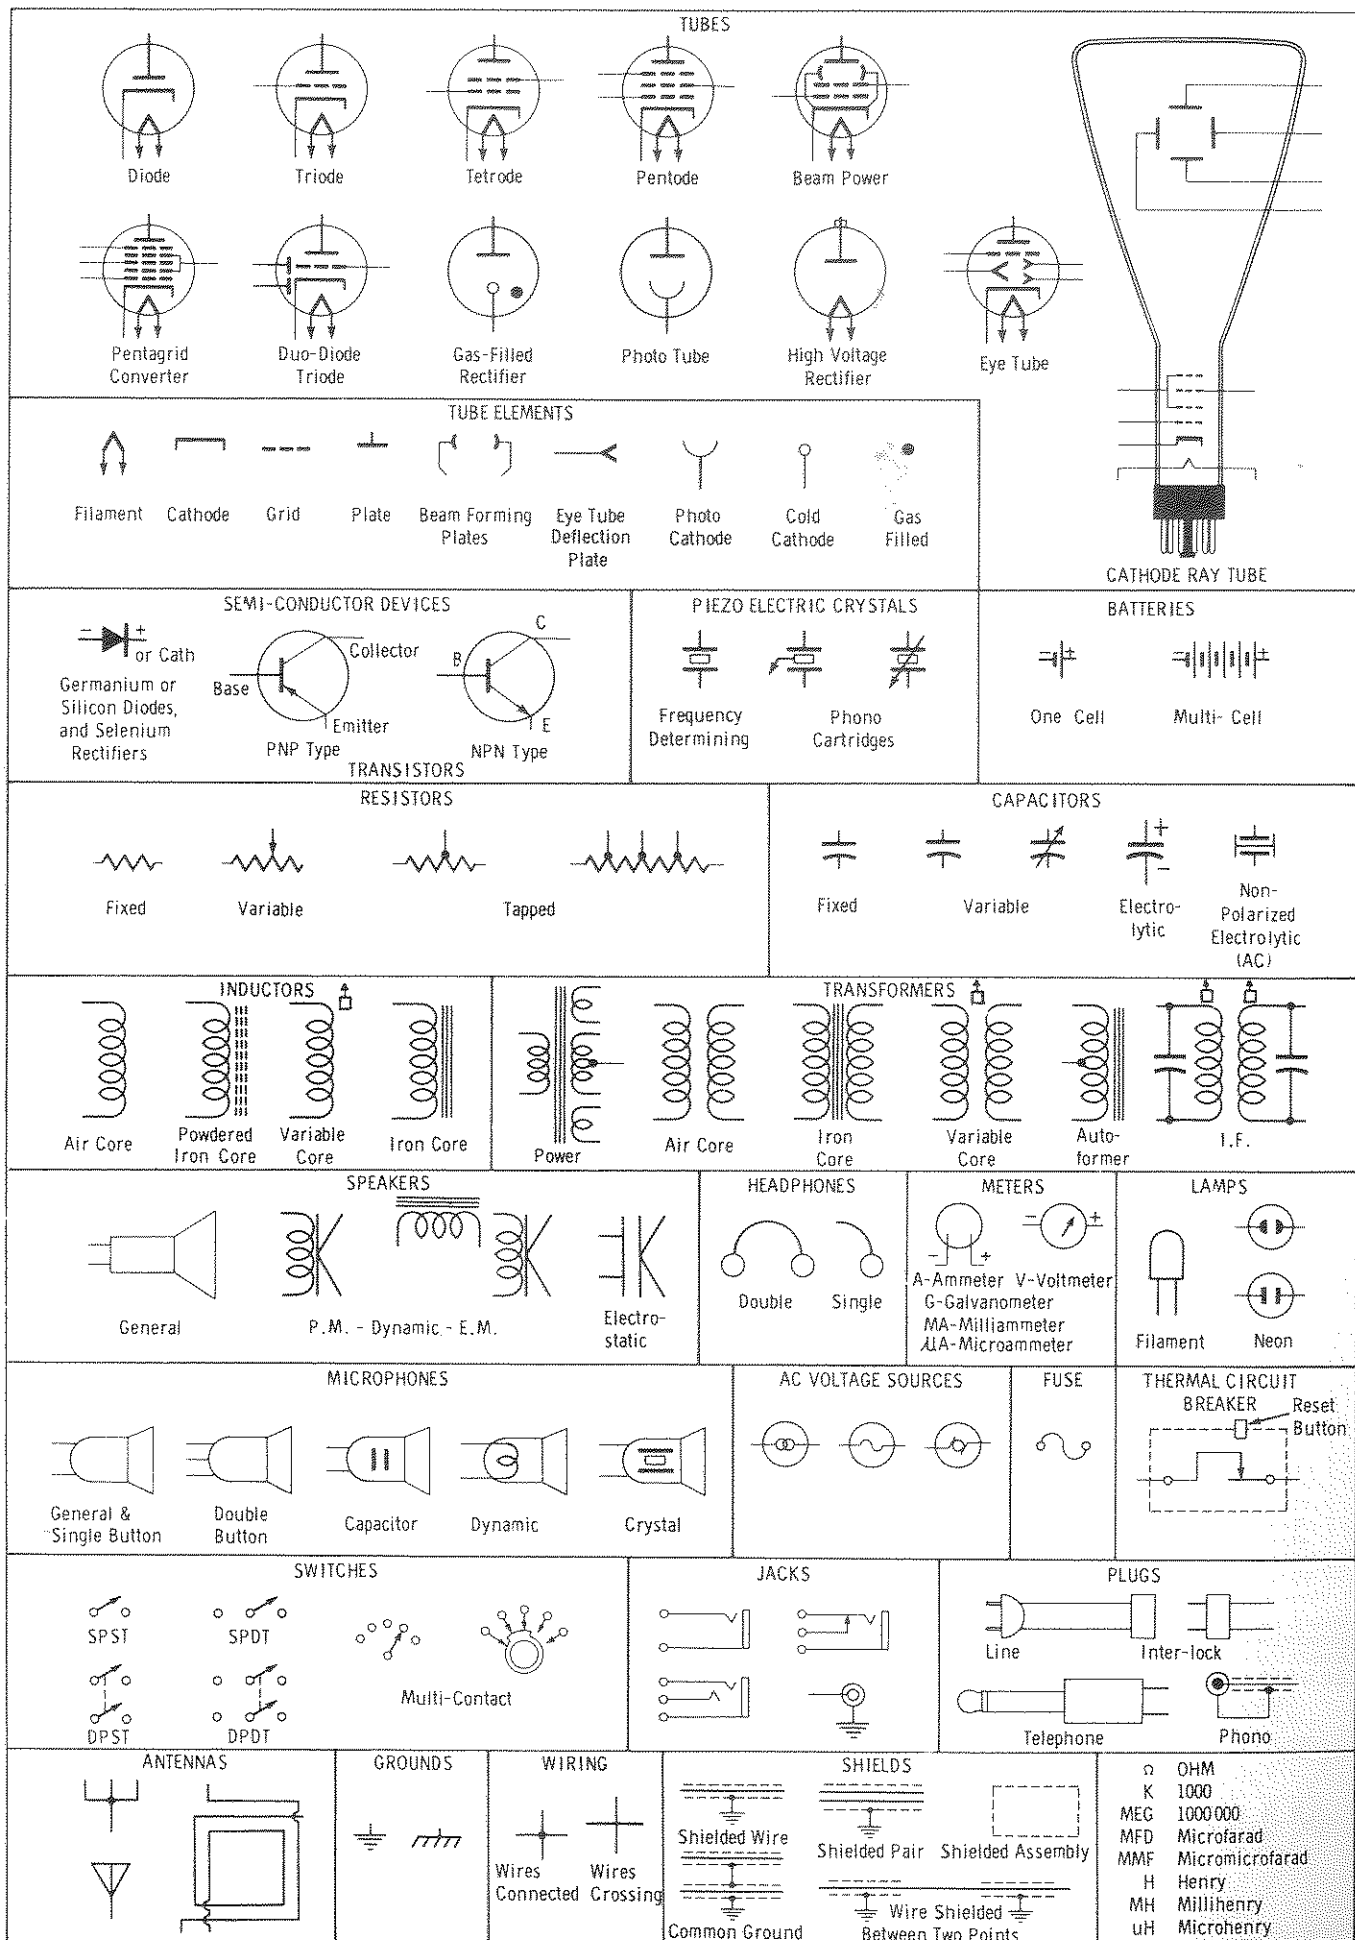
TUBES

Diode
Triode
Tetrode
Pentode
Beam Power
Pentagrid Converter
Duo-Diode Triode
Gas-Filled Rectifier
Photo Tube
High Voltage Rectifier
Eye Tube

CATHODE RAY TUBE

TUBE ELEMENTS

Filament
Cathode
Grid
Plate
Beam Forming Plates
Eye Tube Deflection Plate
Photo Cathode
Cold Cathode
Gas Filled

SEMI-CONDUCTOR DEVICES

or Cath
Germanium or Silicon Diodes, and Selenium Rectifiers
Collector
Base
Emitter
PNP Type
B
C
E
NPN Type
TRANSISTORS

PIEZO ELECTRIC CRYSTALS

Frequency Determining
Phono Cartridges

BATTERIES

One Cell
Multi- Cell

RESISTORS

Fixed
Variable
Tapped

CAPACITORS

Fixed
Variable
Electro-lytic
Non-Polarized Electrolytic (AC)

INDUCTORS

Air Core
Powdered Iron Core
Variable Core
Iron Core

TRANSFORMERS

Power
Air Core
Iron Core
Variable Core
Auto-former
I.F.

SPEAKERS

General
P.M. - Dynamic - E.M.
Electro-static

HEADPHONES

Double
Single

METERS

A-Ammeter V-Voltmeter
G-Galvanometer
MA-Milliammeter
$\mu$A-Microammeter

LAMPS

Filament
Neon

MICROPHONES

General & Single Button
Double Button
Capacitor
Dynamic
Crystal

AC VOLTAGE SOURCES

FUSE

THERMAL CIRCUIT BREAKER
Reset Button

SWITCHES

SPST
SPDT
DPST
DPDT
Multi-Contact

JACKS

PLUGS

Line
Inter-lock
Telephone
Phono

ANTENNAS

GROUNDS

WIRING

Wires Connected
Wires Crossing

SHIELDS

Shielded Wire
Shielded Pair
Shielded Assembly
Common Ground
Wire Shielded Between Two Points

Ω OHM
K 1000
MEG 1000 000
MFD Microfarad
MMF Micromicrofarad
H Henry
MH Millihenry
uH Microhenry